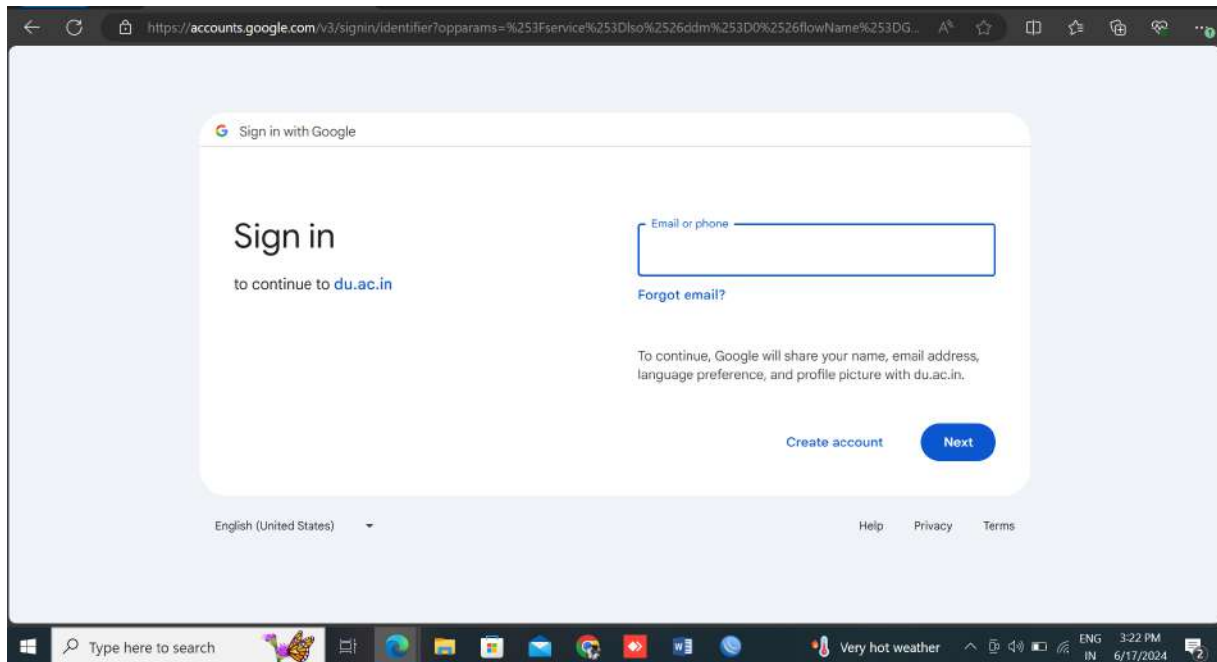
https://accounts.google.com/v3/signin/identifier?opparams=%253Fservice%253Dlso%2526ddm%253D0%2526flowName%253DG...

G Sign in with Google

Sign in

to continue to du.ac.in

Email or phone

Forgot email?

To continue, Google will share your name, email address, language preference, and profile picture with du.ac.in.

Create account

Next

English (United States)

Help

Privacy

Terms

Type here to search

Very hot weather

ENG
IN

3:22 PM
6/17/2024

2